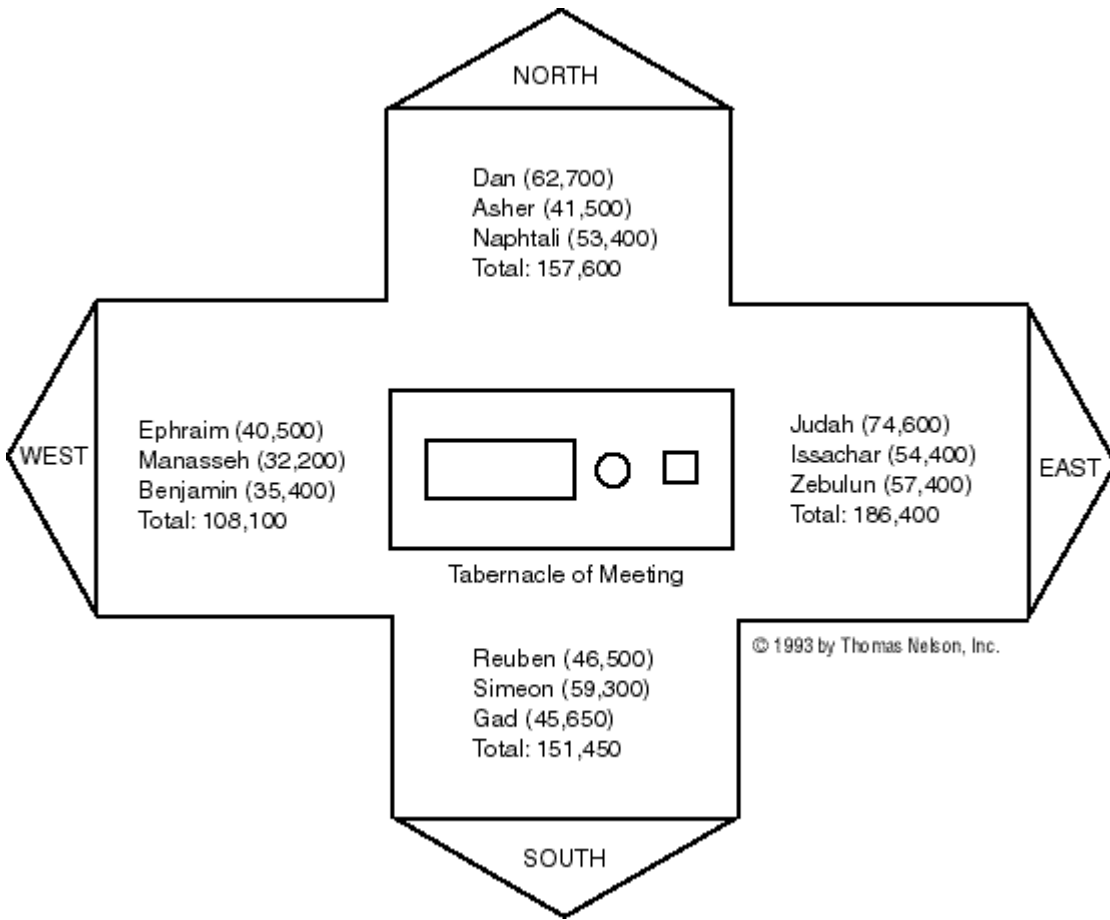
NORTH

Dan (62,700)
Asher (41,500)
Naphtali (53,400)
Total: 157,600

WEST

Ephraim (40,500)
Manasseh (32,200)
Benjamin (35,400)
Total: 108,100

Tabernacle of Meeting

Judah (74,600)
Issachar (54,400)
Zebulun (57,400)
Total: 186,400

EAST

© 1993 by Thomas Nelson, Inc.

Reuben (46,500)
Simeon (59,300)
Gad (45,650)
Total: 151,450

SOUTH